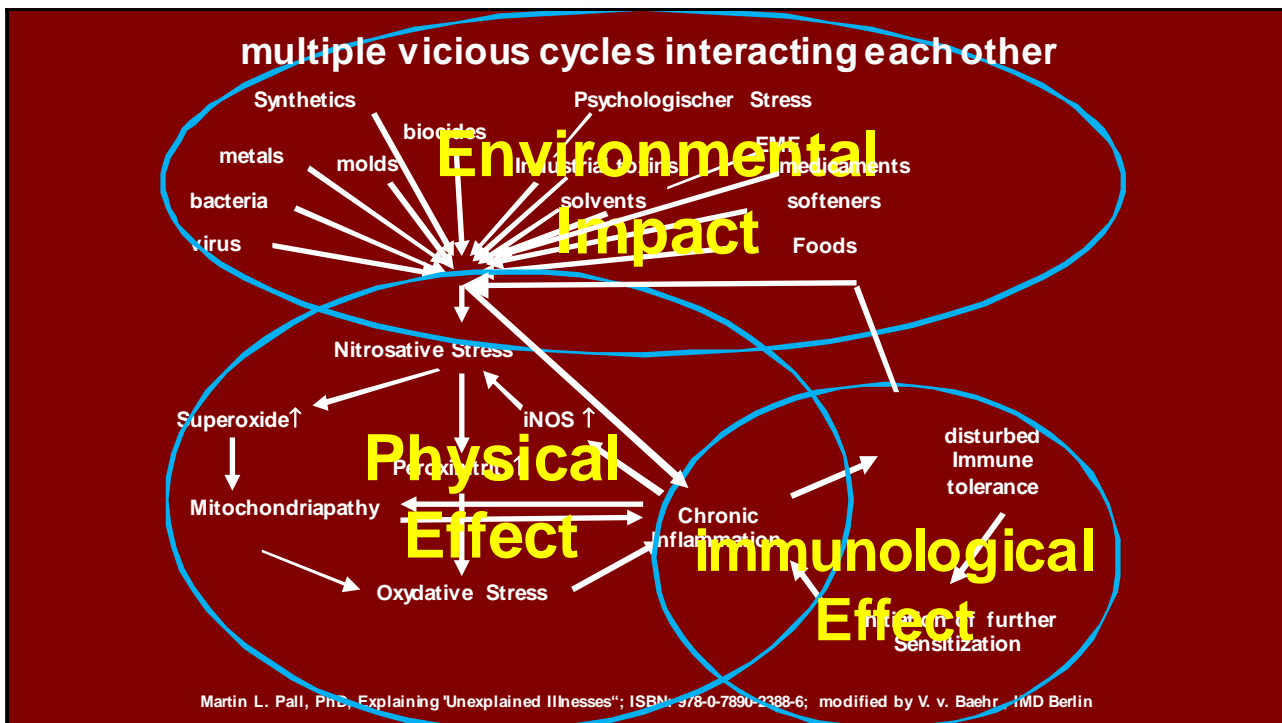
multiple vicious cycles interacting each other

Synthetics

biocides

Psychologischer Stress

metals

molds

Environmental

EMF

Industrial toxins

medicaments

bacteria

solvents

softeners

virus

Impact

Foods

Nitrosative Stress

Superoxide↑

iNOS ↑

Physical

Peroxinitrit

disturbed Immune tolerance

Mitochondriapathy

Effect

Chronic Inflammation

Immunological

Oxydative Stress

Effect

Initiation of further Sensitization

Martin L. Pall, PhD, Explaining 'Unexplained Illnesses“; ISBN: 978-0-7890-2388-6; modified by V. v. Baehr, IMD Berlin